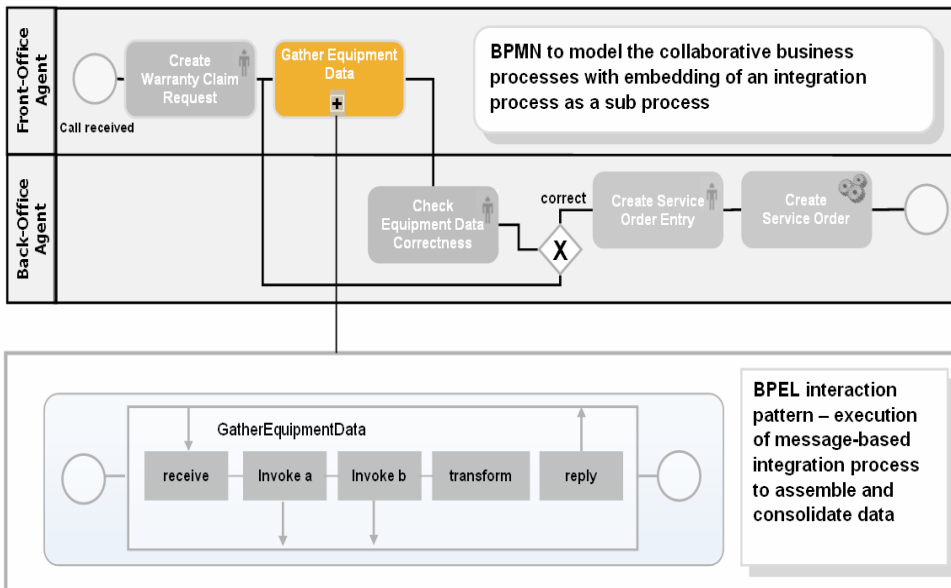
Front-Office Agent

Call received

Create Warranty Claim Request

Gather Equipment Data

BPMN to model the collaborative business processes with embedding of an integration process as a sub process

Back-Office Agent

Check Equipment Data Correctness

correct

X

Create Service Order Entry

Create Service Order

GatherEquipmentData

receive

Invoke a

Invoke b

transform

reply

BPEL interaction pattern – execution of message-based integration process to assemble and consolidate data